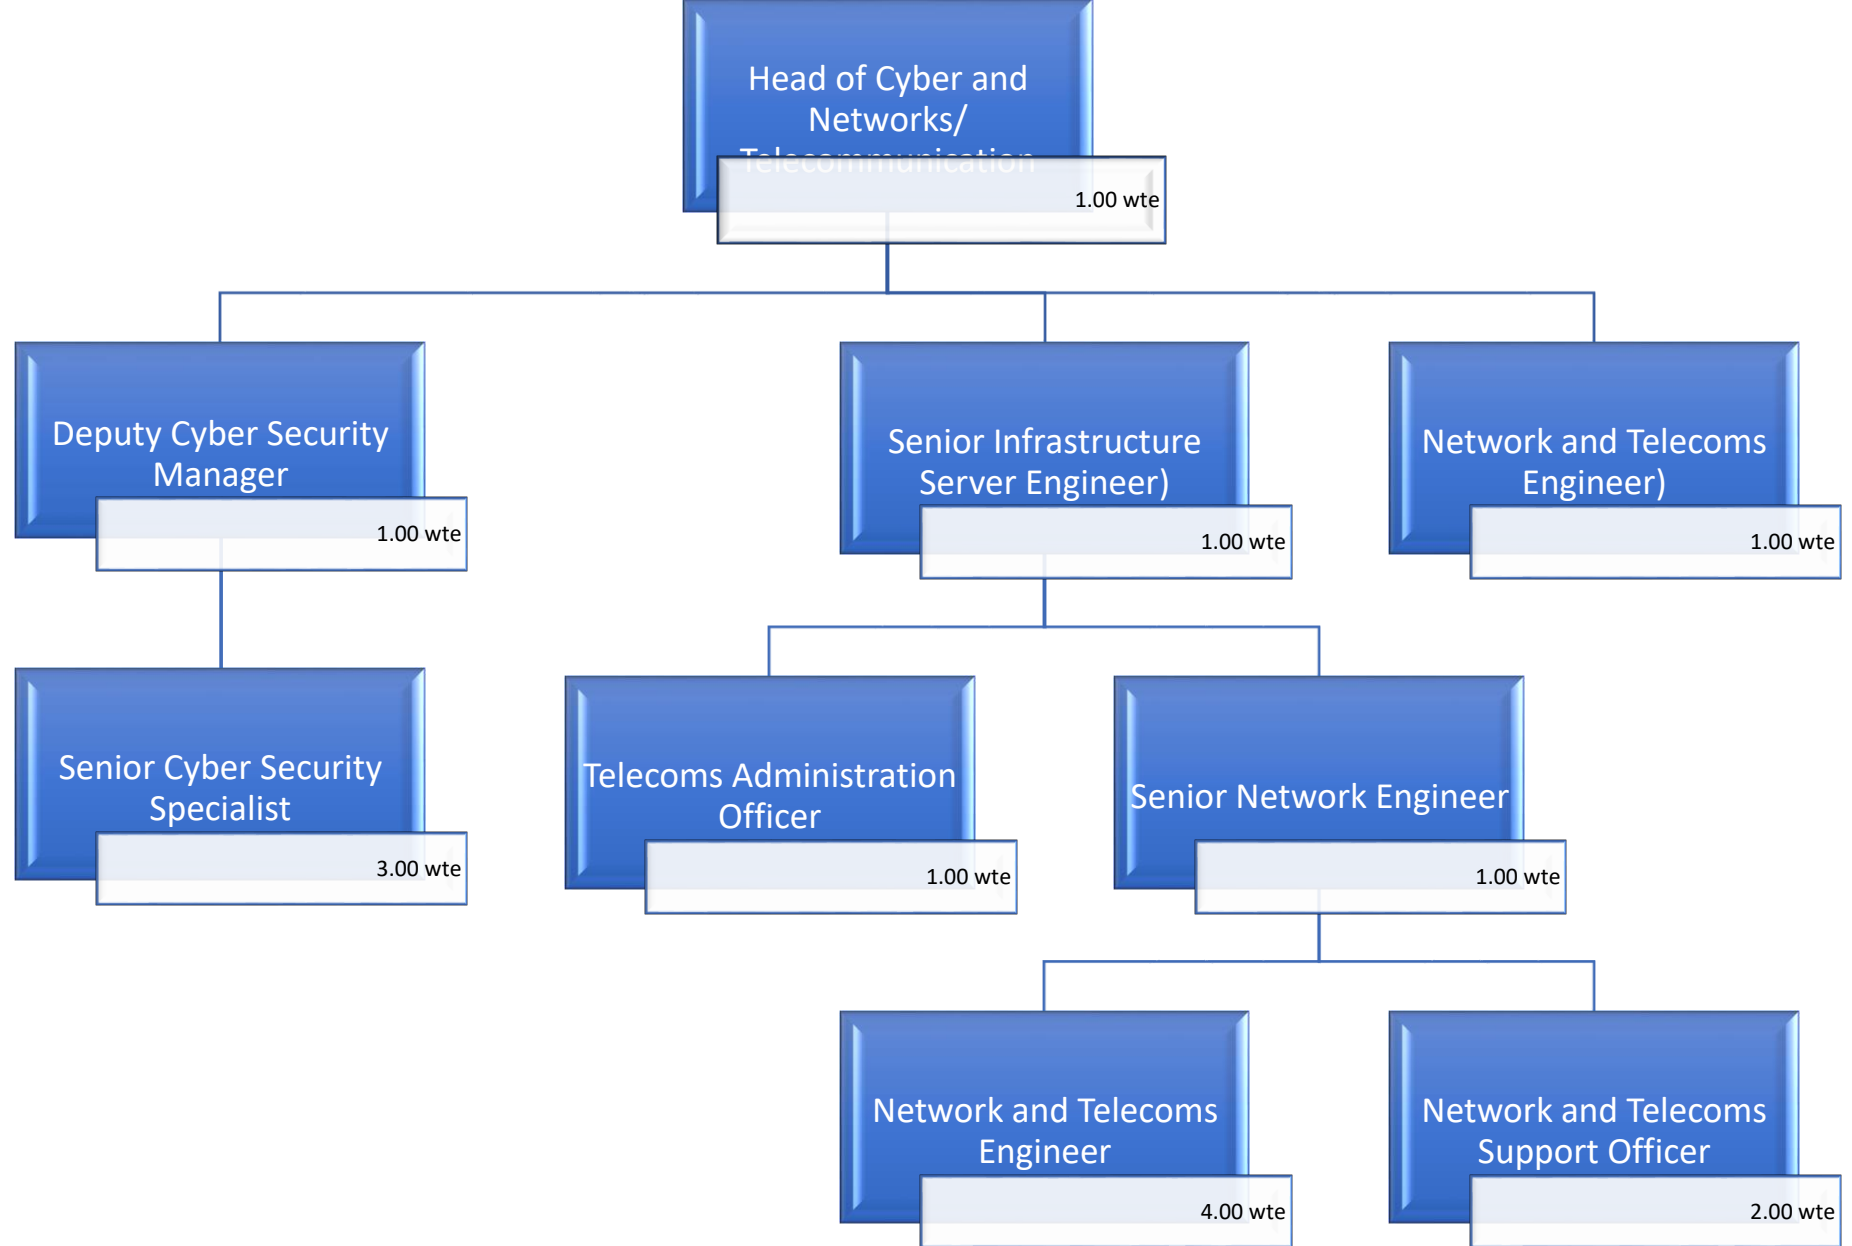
Head of Cyber and Networks/ Telecommunication
1.00 wte

Deputy Cyber Security Manager
1.00 wte

Senior Infrastructure Server Engineer)
1.00 wte

Network and Telecoms Engineer)
1.00 wte

Senior Cyber Security Specialist
3.00 wte

Telecoms Administration Officer
1.00 wte

Senior Network Engineer
1.00 wte

Network and Telecoms Engineer
4.00 wte

Network and Telecoms Support Officer
2.00 wte